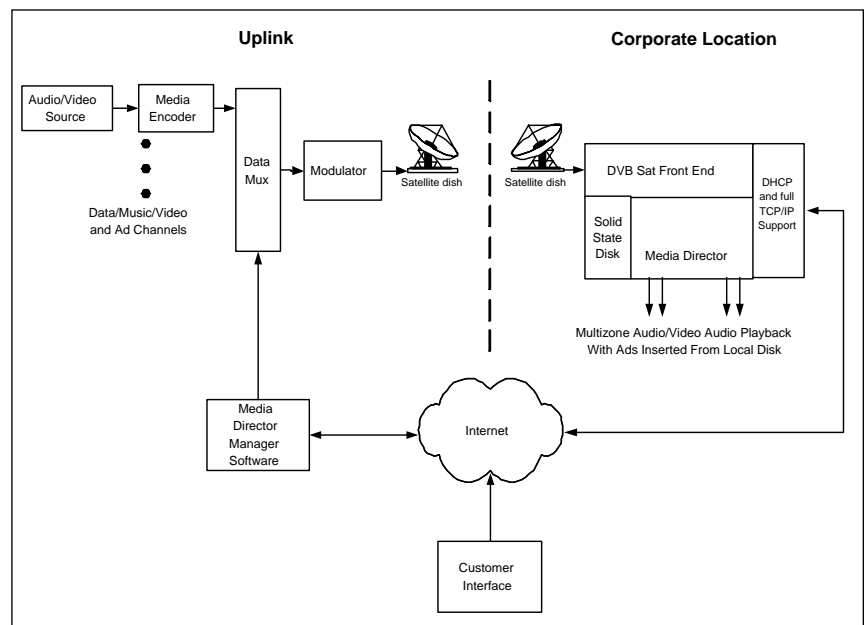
Uplink

Corporate Location

Audio/Video Source

Media Encoder

Data/Music/Video and Ad Channels

Data Mux

Modulator

Satellite dish

Satellite dish

DVB Sat Front End

DHCP and full TCP/IP Support

Solid State Disk

Media Director

Multizone Audio/Video Audio Playback With Ads Inserted From Local Disk

Media Director Manager Software

Internet

Customer Interface